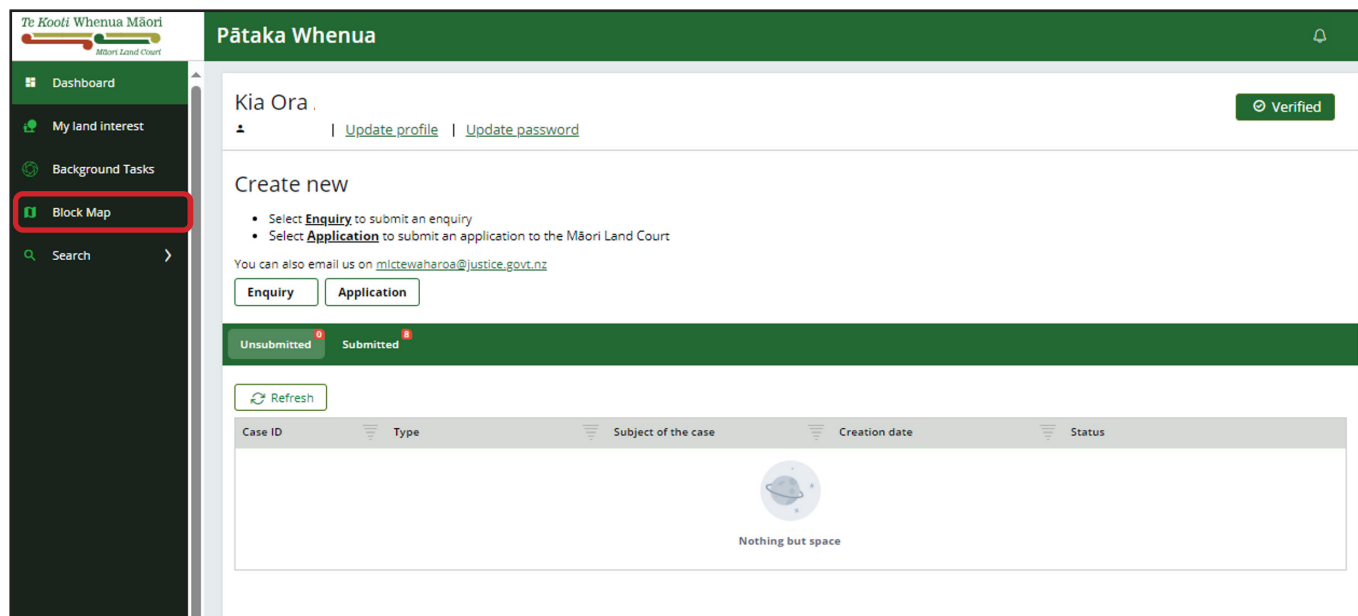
Te Kooti Whenua Māori
Māori Land Court

Pātaka Whenua

Dashboard
My land interest
Background Tasks
Block Map
Search

Kia Ora

| Update profile | Update password

Verified

Create new

- Select **Enquiry** to submit an enquiry
- Select **Application** to submit an application to the Māori Land Court

You can also email us on mlctewaharoa@justice.govt.nz

Enquiry
Application

Unsubmitted 0
Submitted 8

Refresh

| Case ID | Type | Subject of the case | Creation date | Status |
|---|---|---|---|---|

Nothing but space